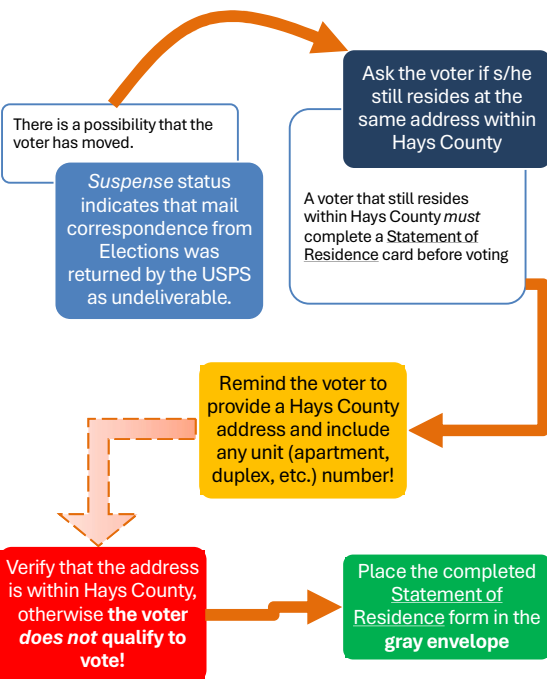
There is a possibility that the voter has moved.

*Suspense* status indicates that mail correspondence from Elections was returned by the USPS as undeliverable.

Ask the voter if s/he still resides at the same address within Hays County

A voter that still resides within Hays County *must* complete a Statement of Residence card before voting

Remind the voter to provide a Hays County address and include any unit (apartment, duplex, etc.) number!

Verify that the address is within Hays County, otherwise **the voter *does not* qualify to vote!**

Place the completed Statement of Residence form in the **gray envelope**